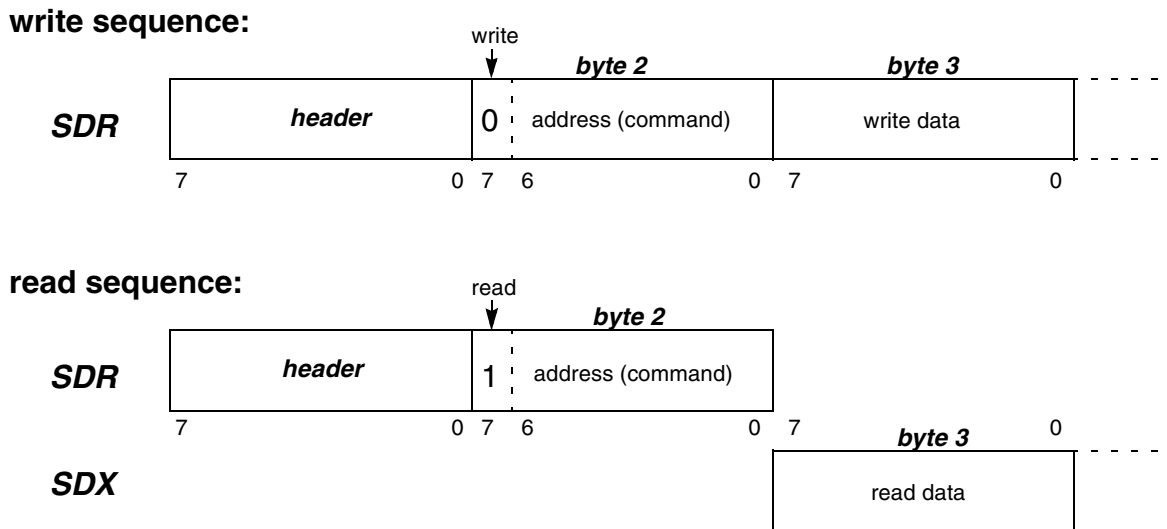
write sequence:

write

byte 2

byte 3

SDR

header

0

address (command)

write data

7 0 7 6 0 7 0

read sequence:

read

byte 2

SDR

header

1

address (command)

7 0 7 6 0 7 0

byte 3

SDX

read data